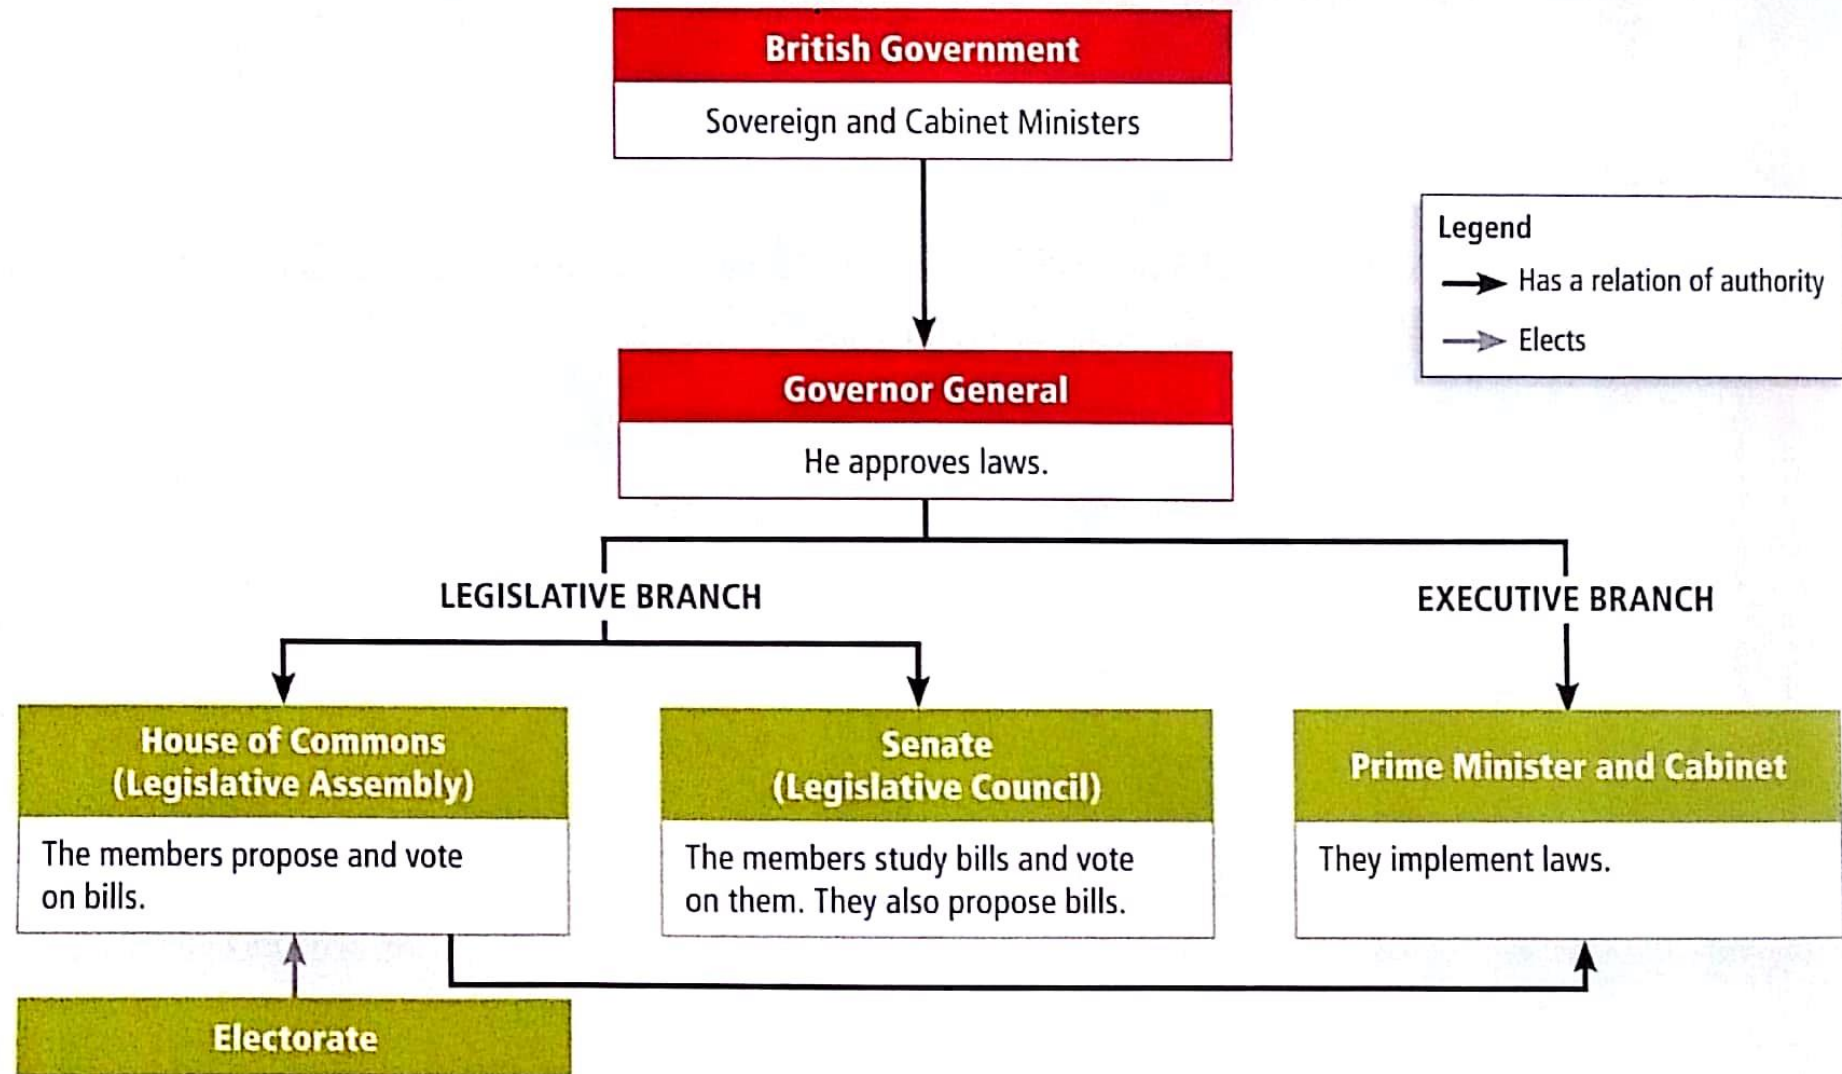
British Government
Sovereign and Cabinet Ministers

Legend
Has a relation of authority
Elects

Governor General
He approves laws.

LEGISLATIVE BRANCH

EXECUTIVE BRANCH

House of Commons (Legislative Assembly)
The members propose and vote on bills.

Senate (Legislative Council)
The members study bills and vote on them. They also propose bills.

Prime Minister and Cabinet
They implement laws.

Electorate